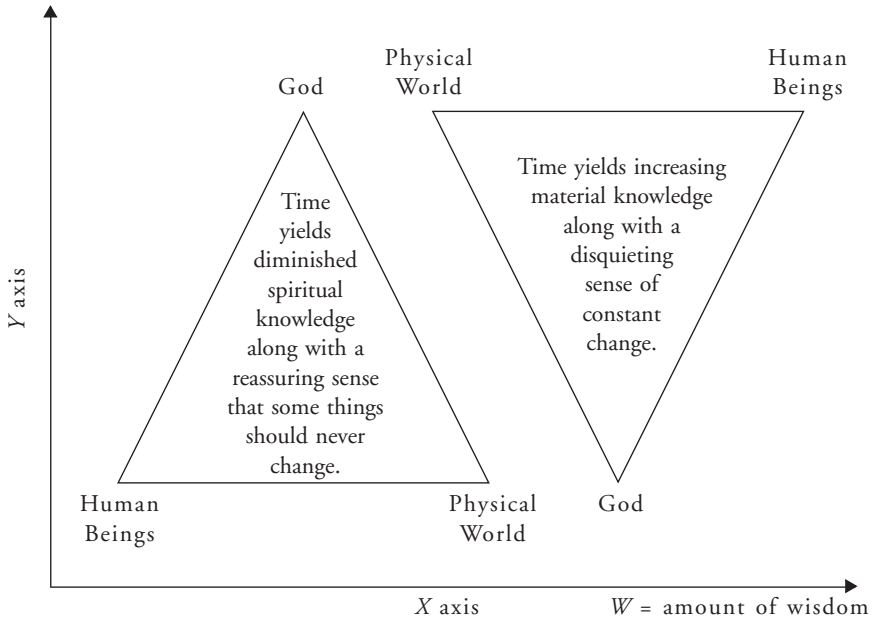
God

Physical World

Human Beings

Time yields diminished spiritual knowledge along with a reassuring sense that some things should never change.

Time yields increasing material knowledge along with a disquieting sense of constant change.

Y axis

Human Beings

Physical World

God

X axis

W = amount of wisdom